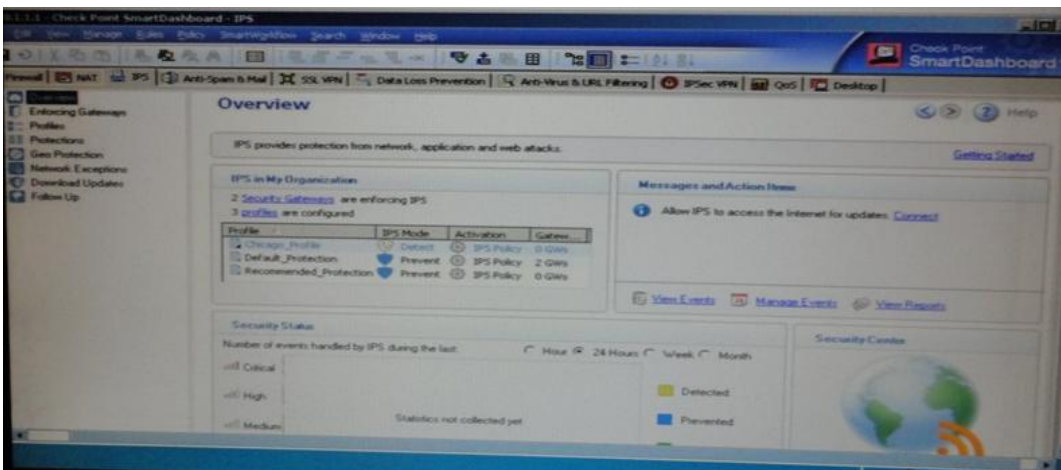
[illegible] - Check Point SmartDashboard - IPS

File View Manage Rules Policy SmartWorkflow Search Window Help

Check Point SmartDashboard

Firewall | NAT | IPS | Anti-Spam & Mail | SSL VPN | Data Loss Prevention | Anti-Virus & URL Filtering | IPSec VPN | QoS | Desktop |

Overview
Enforcing Gateways
Profiles
Protections
Geo Protection
Network Exceptions
Download Updates
Follow Up

Overview

Help

IPS provides protection from network, application and web attacks.

Getting Started

IPS in My Organization

2 Security Gateways are enforcing IPS
3 profiles are configured

| Profile | IPS Mode | Activation | Gatew... |
|---|---|---|---|
| Chicago_Profile | Detect | IPS Policy | 0 GWs |
| Default_Protection | Prevent | IPS Policy | 2 GWs |
| Recommended_Protection | Prevent | IPS Policy | 0 GWs |

Messages and Action Items

Allow IPS to access the Internet for updates. Connect

View Events  Manage Events  View Reports

Security Status

Number of events handled by IPS during the last:  Hour  24 Hours  Week  Month

Critical

High

Medium

Statistics not collected yet

Detected

Prevented

Security Center